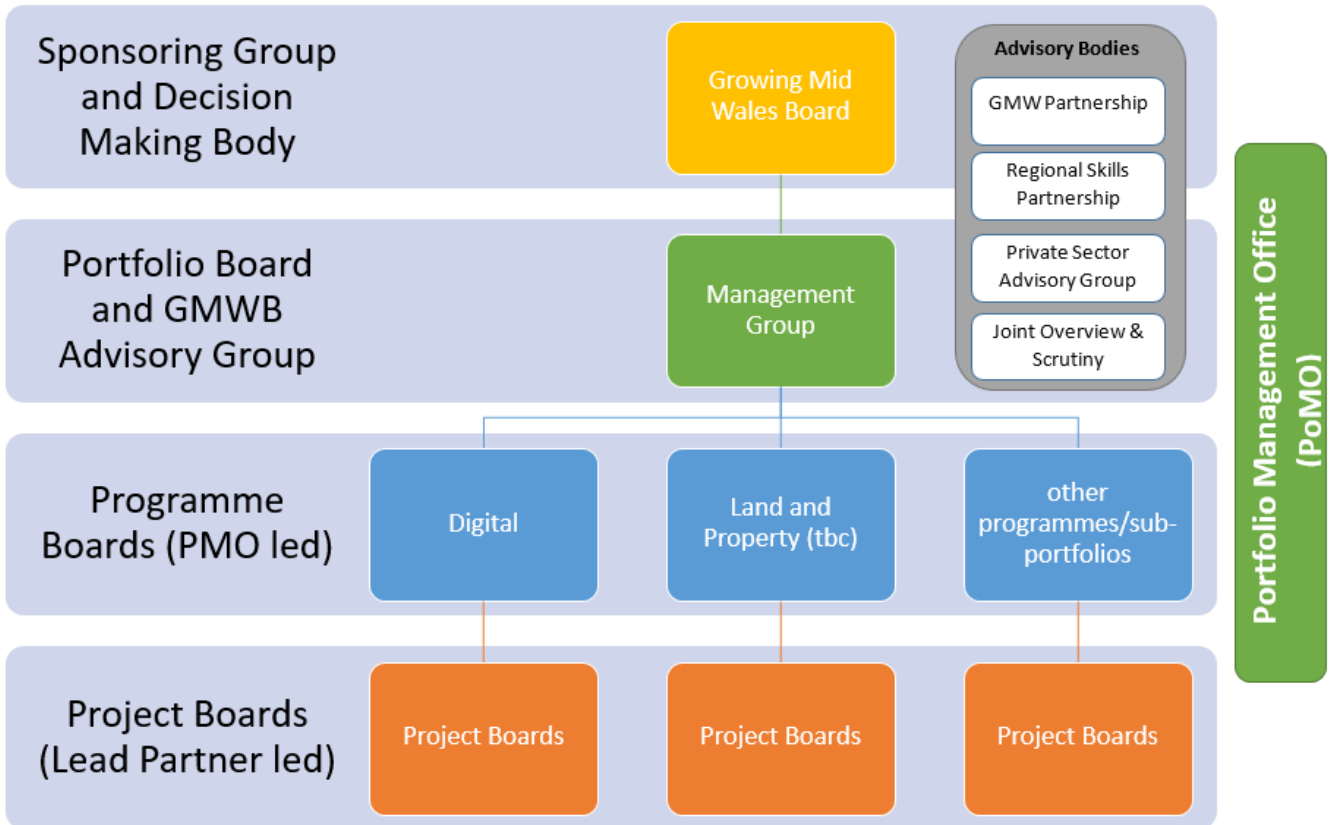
Sponsoring Group and Decision Making Body

Growing Mid Wales Board

Advisory Bodies

GMW Partnership

Regional Skills Partnership

Private Sector Advisory Group

Joint Overview & Scrutiny

Portfolio Board and GMWB Advisory Group

Management Group

Programme Boards (PMO led)

Digital

Land and Property (tbc)

other programmes/sub-portfolios

Project Boards (Lead Partner led)

Project Boards

Project Boards

Project Boards

Portfolio Management Office (PoMO)